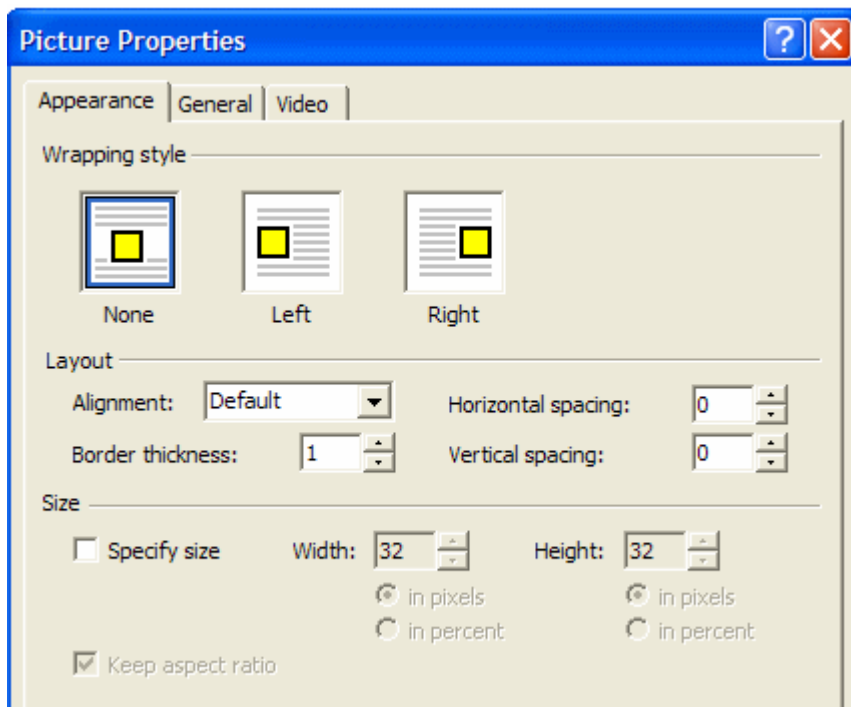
Picture Properties

Appearance | General | Video

Wrapping style

None

Left

Right

Layout

Alignment: Default

Horizontal spacing: 0

Border thickness: 1

Vertical spacing: 0

Size

Specify size

Width: 32

Height: 32

in pixels

in percent

in pixels

in percent

Keep aspect ratio